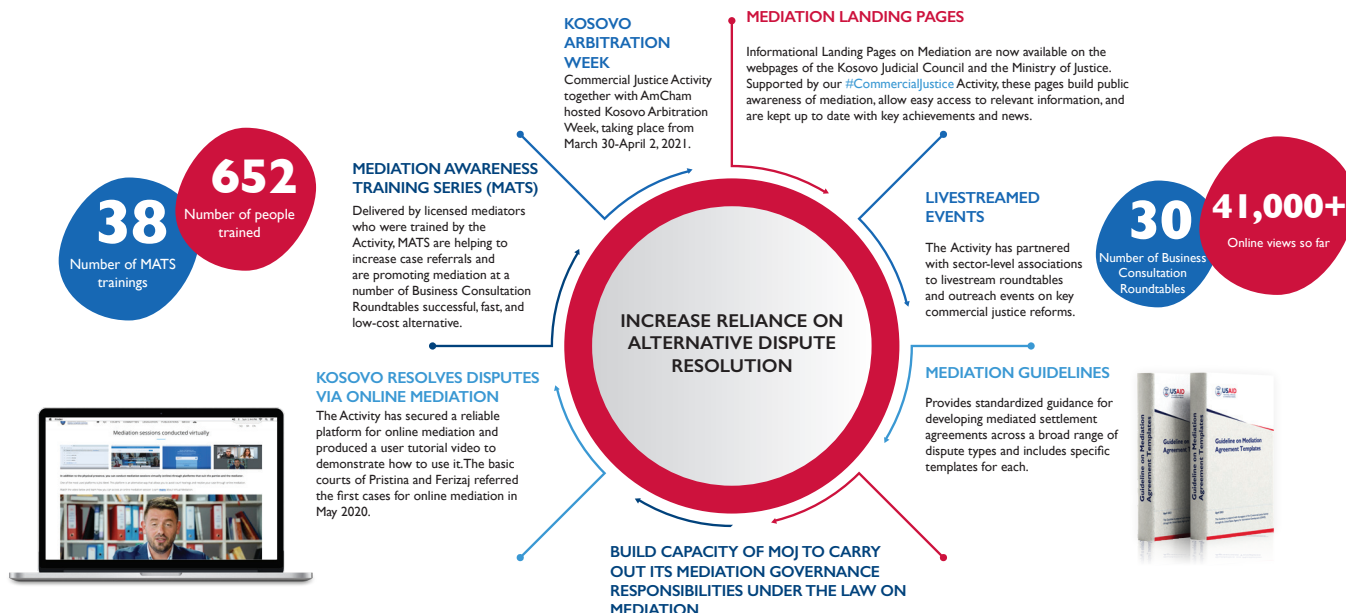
KOSOVO ARBITRATION WEEK

Commercial Justice Activity together with AmCham hosted Kosovo Arbitration Week, taking place from March 30-April 2, 2021.

MEDIATION LANDING PAGES

Informational Landing Pages on Mediation are now available on the webpages of the Kosovo Judicial Council and the Ministry of Justice. Supported by our #CommercialJustice Activity, these pages build public awareness of mediation, allow easy access to relevant information, and are kept up to date with key achievements and news.

652
Number of people trained

38
Number of MATS trainings

MEDIATION AWARENESS TRAINING SERIES (MATS)

Delivered by licensed mediators who were trained by the Activity, MATS are helping to increase case referrals and are promoting mediation at a number of Business Consultation Roundtables successful, fast, and low-cost alternative.

LIVESTREAMED EVENTS

The Activity has partnered with sector-level associations to livestream roundtables and outreach events on key commercial justice reforms.

30
Number of Business Consultation Roundtables

41,000+
Online views so far

INCREASE RELIANCE ON ALTERNATIVE DISPUTE RESOLUTION

KOSOVO RESOLVES DISPUTES VIA ONLINE MEDIATION

The Activity has secured a reliable platform for online mediation and produced a user tutorial video to demonstrate how to use it. The basic courts of Pristina and Ferizaj referred the first cases for online mediation in May 2020.

Mediation sessions conducted virtually

MEDIATION GUIDELINES

Provides standardized guidance for developing mediated settlement agreements across a broad range of dispute types and includes specific templates for each.

USAID
Guideline on Mediation Agreement Templates

USAID
Guideline on Mediation Agreement Templates

BUILD CAPACITY OF MOJ TO CARRY OUT ITS MEDIATION GOVERNANCE RESPONSIBILITIES UNDER THE LAW ON MEDIATION